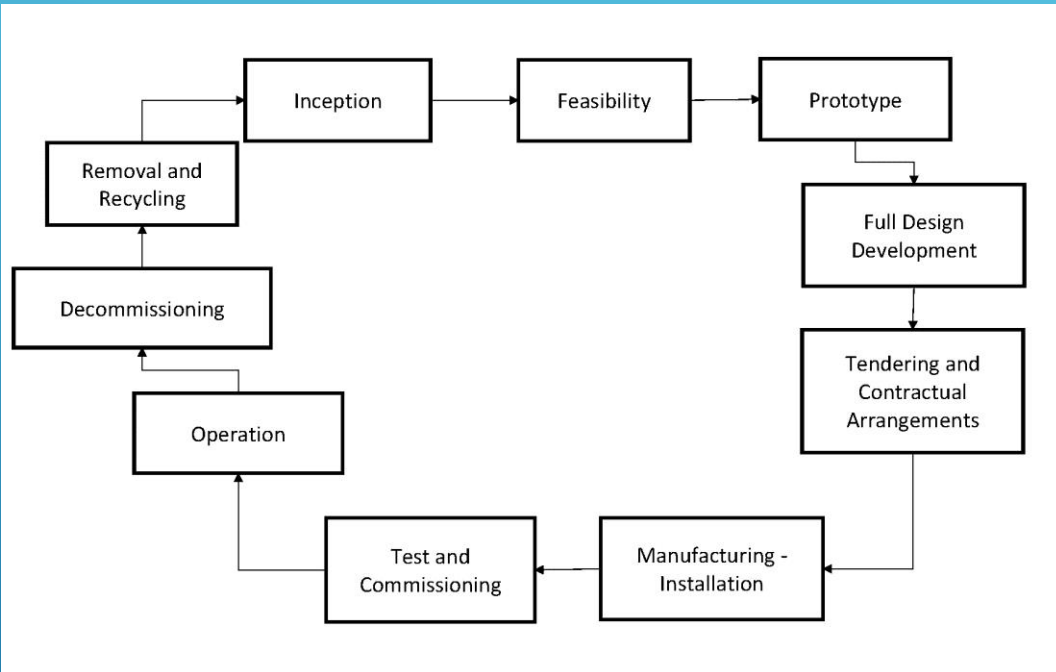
Inception

Feasibility

Prototype

Full Design Development

Tendering and Contractual Arrangements

Manufacturing - Installation

Test and Commissioning

Operation

Decommissioning

Removal and Recycling